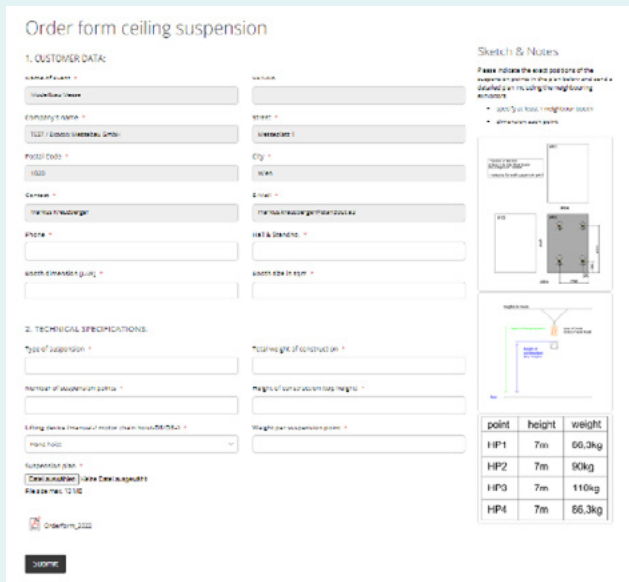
Order form ceiling suspension

1. CUSTOMER DATA:

Name of event * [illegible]

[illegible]

Company's name * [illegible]

Street * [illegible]

Postal Code * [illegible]

City * Wien

Contact * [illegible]

E-Mail * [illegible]

Phone *

Hall & Stand no. *

Booth dimension (LxW) *

Booth size in sqm *

2. TECHNICAL SPECIFICATIONS:

Type of suspension *

Total weight of construction *

Number of suspension points *

Height of construction (top height) *

Lifting device (manual / motor chain hoist/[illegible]) *

Weight per suspension point *

Hand hoist

Suspension plan *

Datei auswählen Keine Datei ausgewählt

Please max. 10 MB

Orderform_2022

Submit

Sketch & Notes

Please indicate the exact positions of the suspension points in the sketch and send a detailed plan including the neighbouring exhibitors:

• specify at least 1 neighbour booth

• dimension each point

| point | height | weight |
|---|---|---|
| HP1 | 7m | 66,3kg |
| HP2 | 7m | 90kg |
| HP3 | 7m | 110kg |
| HP4 | 7m | 66,3kg |